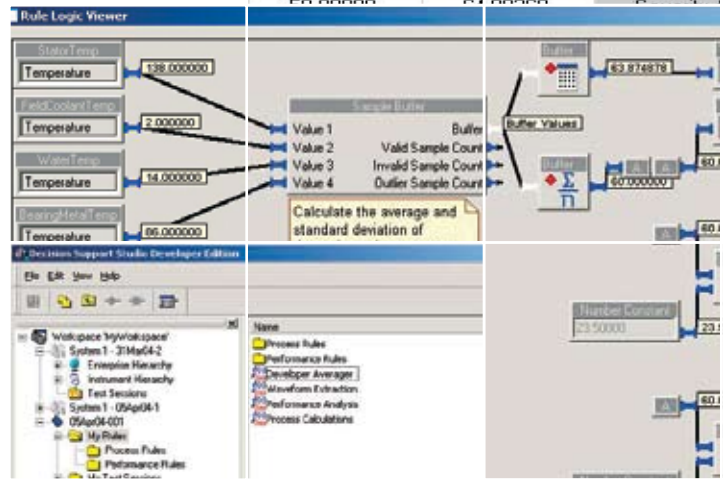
Rule Logic Viewer

StatorTemp
Temperature
138.000000

FieldCoolantTemp
Temperature
2.000000

WaterTemp
Temperature
14.000000

BearingMetalTemp
Temperature
86.000000

Sample Buffer
Value 1
Value 2
Value 3
Value 4
Buffer
Valid Sample Count
Invalid Sample Count
Outlier Sample Count

Calculate the average and standard deviation of

Buffer
63.874878
Buffer Values
Buffer
60.000000
A
A
60.0
A
60.0

Decision Support Studio Developer Edition
File Edit View Help

Workspace 'MyWorkspace'
System 1 - 31Mar04-2
Enterprise Hierarchy
Instrument Hierarchy
Test Sessions
System 1 - 05Apr04-1
05Apr04-001
My Rules
Process Rules
Performance Rules
My Test Sessions

Name
Process Rules
Performance Rules
Developer Averager
Waveform Extraction
Performance Analysis
Process Calculations

Number Constant
23.50000
23.5
A